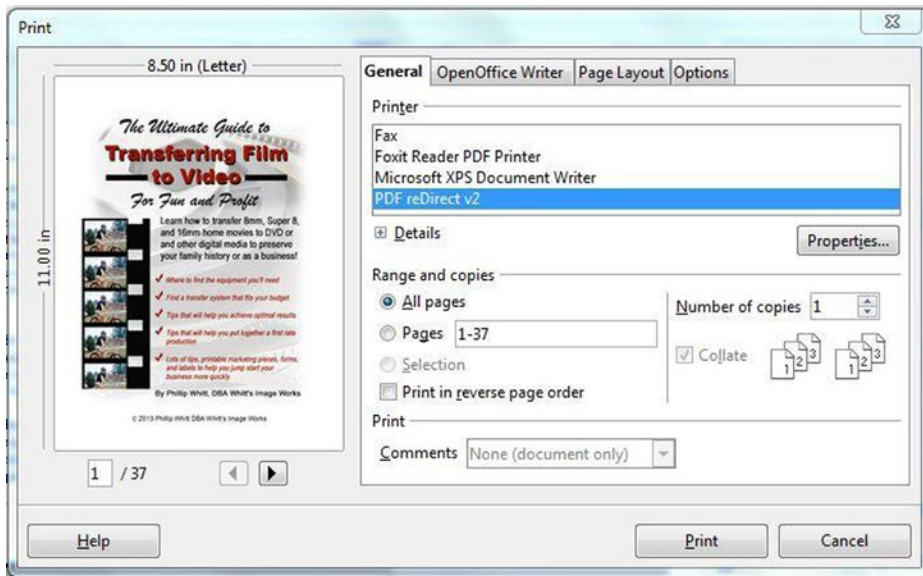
Print

8.50 in (Letter)

11.00 in

The Ultimate Guide to
Transferring Film
to Video
For Fun and Profit

Learn how to transfer 8mm, Super 8, and 16mm home movies to DVD or and other digital media to preserve your family history or as a business!

Where to find the equipment you'll need

Find a transfer system that fits your budget

Tips that will help you achieve optimal results

Tips that will help you put together a first rate production

Lots of tips, printable marketing pieces, forms, and labels to help you jump start your business more quickly

By Philip Whitt, DBA Whitt's Image Works

c 2013 Philip Whitt DBA Whitt's Image Works

1 / 37

General | OpenOffice Writer | Page Layout | Options

Printer

Fax
Foxit Reader PDF Printer
Microsoft XPS Document Writer
PDF reDirect v2

Details

Properties...

Range and copies

All pages

Pages 1-37

Selection

Print in reverse page order

Number of copies 1

Collate

Print

Comments None (document only)

Help

Print

Cancel